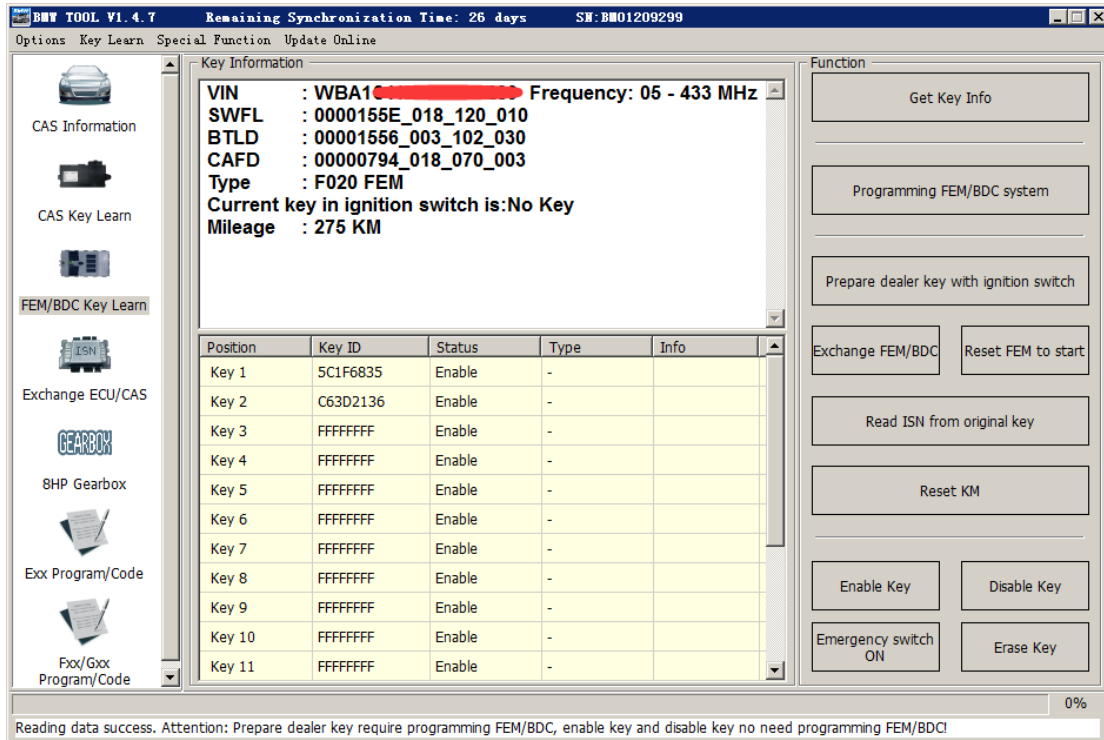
BMW TOOL V1.4.7 Remaining Synchronization Time: 26 days SN:BM01209299

Options Key Learn Special Function Update Online

CAS Information

CAS Key Learn

FEM/BDC Key Learn

ISN

Exchange ECU/CAS

GEARBOX

8HP Gearbox

Exx Program/Code

Fxx/Gxx Program/Code

Key Information

VIN : WBA1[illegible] Frequency: 05 - 433 MHz
SWFL : 0000155E_018_120_010
BTLD : 00001556_003_102_030
CAFD : 00000794_018_070_003
Type : F020 FEM
Current key in ignition switch is:No Key
Mileage : 275 KM

| Position | Key ID | Status | Type | Info |
|---|---|---|---|---|
| Key 1 | 5C1F6835 | Enable | - | |
| Key 2 | C63D2136 | Enable | - | |
| Key 3 | FFFFFFFF | Enable | - | |
| Key 4 | FFFFFFFF | Enable | - | |
| Key 5 | FFFFFFFF | Enable | - | |
| Key 6 | FFFFFFFF | Enable | - | |
| Key 7 | FFFFFFFF | Enable | - | |
| Key 8 | FFFFFFFF | Enable | - | |
| Key 9 | FFFFFFFF | Enable | - | |
| Key 10 | FFFFFFFF | Enable | - | |
| Key 11 | FFFFFFFF | Enable | - | |

Function

Get Key Info

Programming FEM/BDC system

Prepare dealer key with ignition switch

Exchange FEM/BDC

Reset FEM to start

Read ISN from original key

Reset KM

Enable Key

Disable Key

Emergency switch ON

Erase Key

0%

Reading data success. Attention: Prepare dealer key require programming FEM/BDC, enable key and disable key no need programming FEM/BDC!